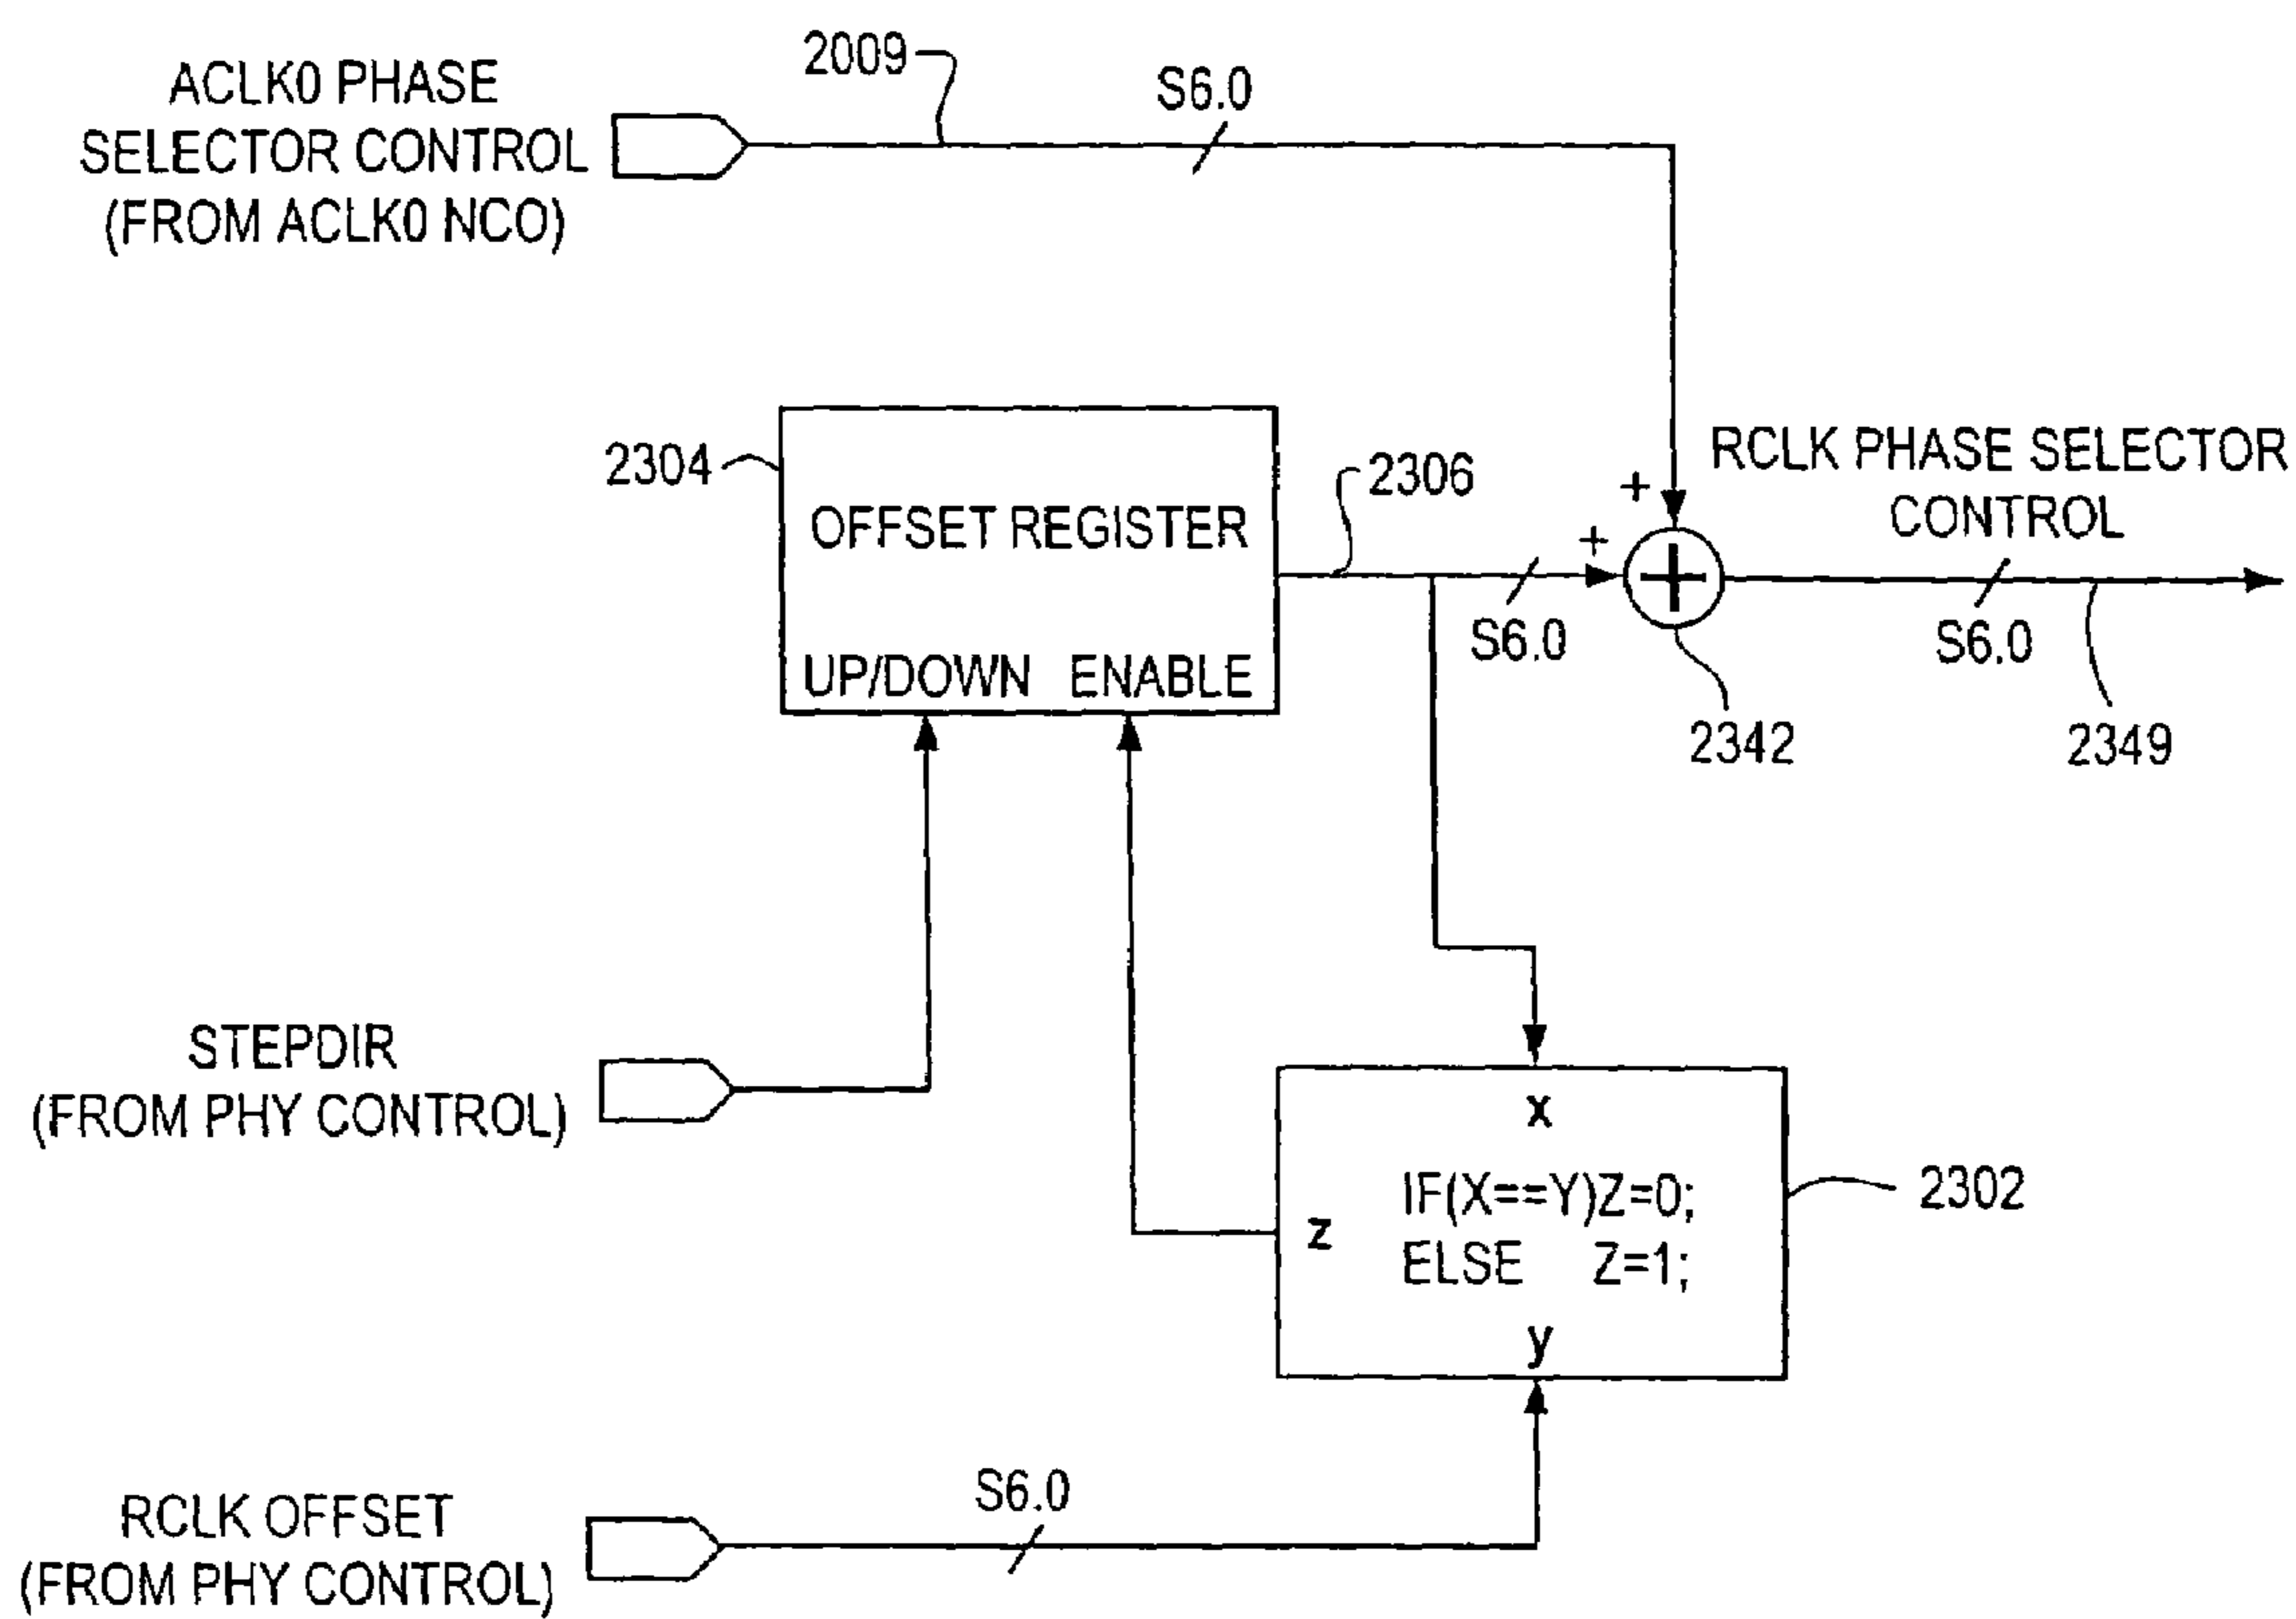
ACLK0 PHASE SELECTOR CONTROL (FROM ACLK0 NCO)

2009

S6.0

2304

OFFSET REGISTER

UP/DOWN ENABLE

2306

+

+

S6.0

RCLK PHASE SELECTOR CONTROL

S6.0

2342

2349

STEPDIR (FROM PHY CONTROL)

x

z

IF(X==Y)Z=0;
ELSE Z=1;

y

2302

RCLK OFFSET (FROM PHY CONTROL)

S6.0